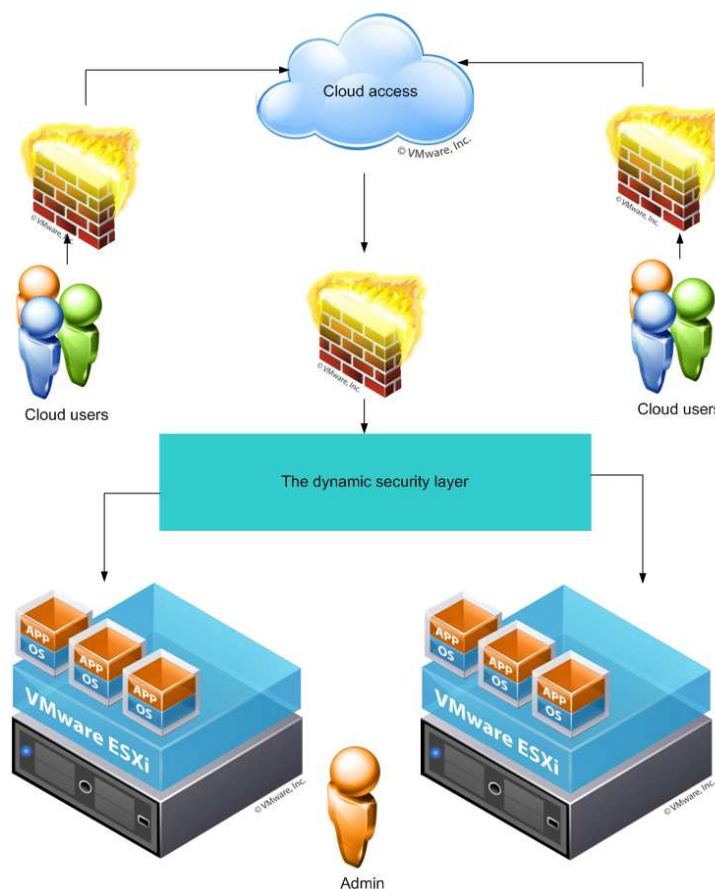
Cloud access

© VMware, Inc.

© VMware, Inc.

© VMware, Inc.

© VMware, Inc.

Cloud users

Cloud users

The dynamic security layer

APP
OS

APP
OS

APP
OS

VMware ESXi

© VMware, Inc.

APP
OS

APP
OS

APP
OS

VMware ESXi

© VMware, Inc.

Admin